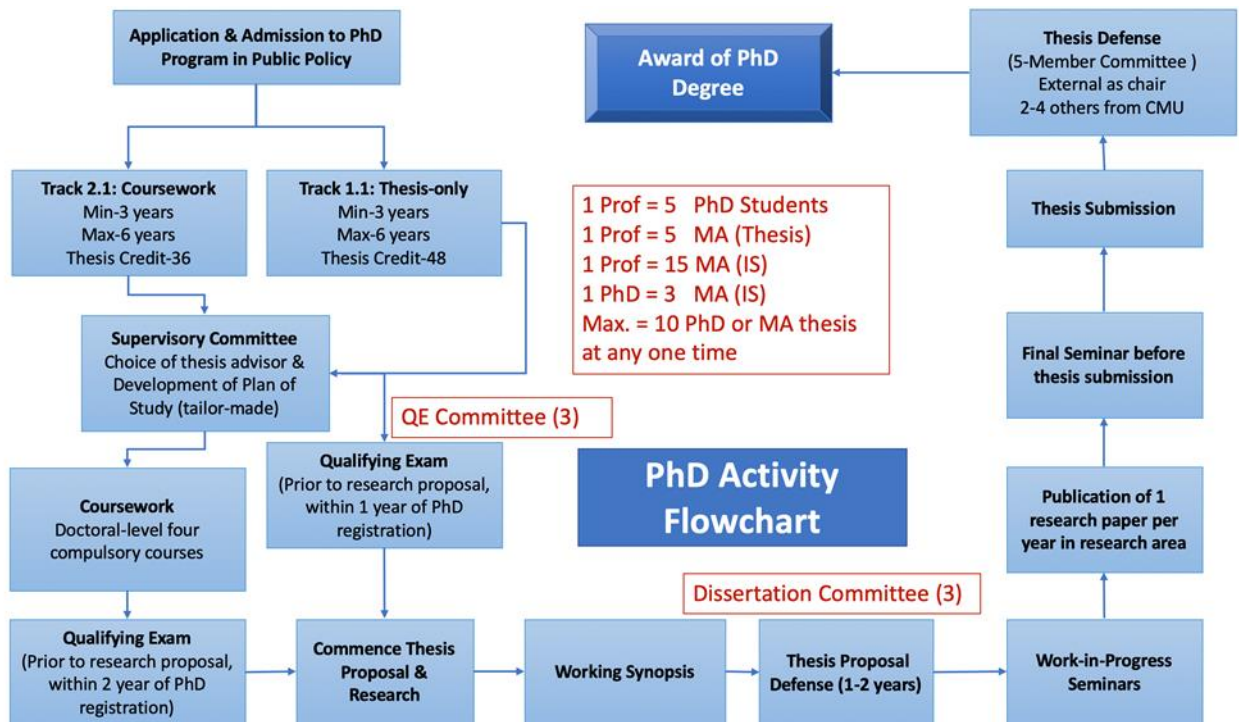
Application & Admission to PhD Program in Public Policy

Award of PhD Degree

Thesis Defense
(5-Member Committee )
External as chair
2-4 others from CMU

Track 2.1: Coursework
Min-3 years
Max-6 years
Thesis Credit-36

Track 1.1: Thesis-only
Min-3 years
Max-6 years
Thesis Credit-48

1 Prof = 5 PhD Students
1 Prof = 5 MA (Thesis)
1 Prof = 15 MA (IS)
1 PhD = 3 MA (IS)
Max. = 10 PhD or MA thesis at any one time

Thesis Submission

Supervisory Committee
Choice of thesis advisor & Development of Plan of Study (tailor-made)

Final Seminar before thesis submission

QE Committee (3)

Qualifying Exam
(Prior to research proposal, within 1 year of PhD registration)

PhD Activity Flowchart

Coursework
Doctoral-level four compulsory courses

Publication of 1 research paper per year in research area

Dissertation Committee (3)

Qualifying Exam
(Prior to research proposal, within 2 year of PhD registration)

Commence Thesis Proposal & Research

Working Synopsis

Thesis Proposal Defense (1-2 years)

Work-in-Progress Seminars